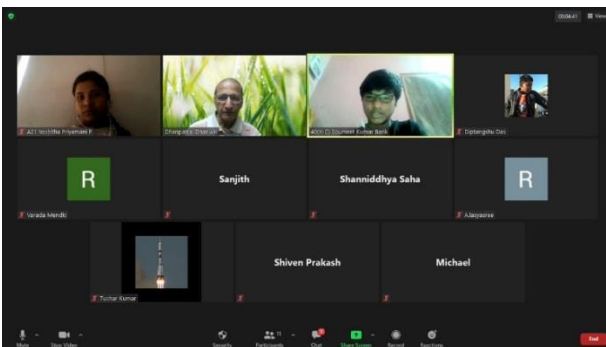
00:04:41 View

A21 Srishtha Priyamani P

Changaiah Chinta...

4000 Cl Soumeet Kumar Barik

Diptangshu Das

R

Varada Mendki

Sanjith

Shanniddhya Saha

R

A.Jayasree

Tushar Kumar

Shiven Prakash

Michael

Mute

Stop Video

Security

Participants 11

Chat

Share Screen

Record

Reactions

End